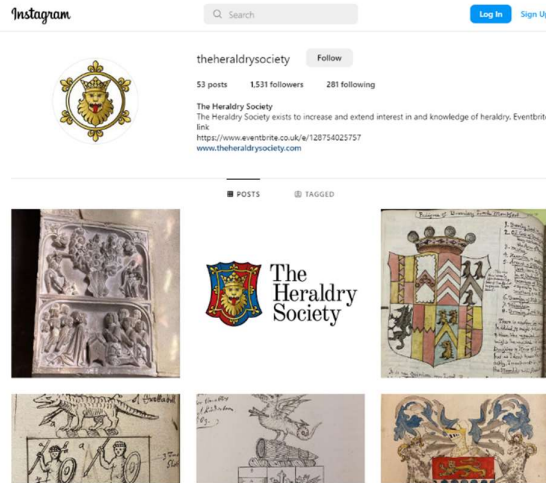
Instagram

Search

Log In

Sign Up

theheraldrysociety

Follow

53 posts 1,531 followers 281 following

The Heraldry Society

The Heraldry Society exists to increase and extend interest in and knowledge of heraldry. Eventbrite link

https://www.eventbrite.co.uk/e/128754025757

www.theheraldrysociety.com

POSTS

TAGGED

The Heraldry Society